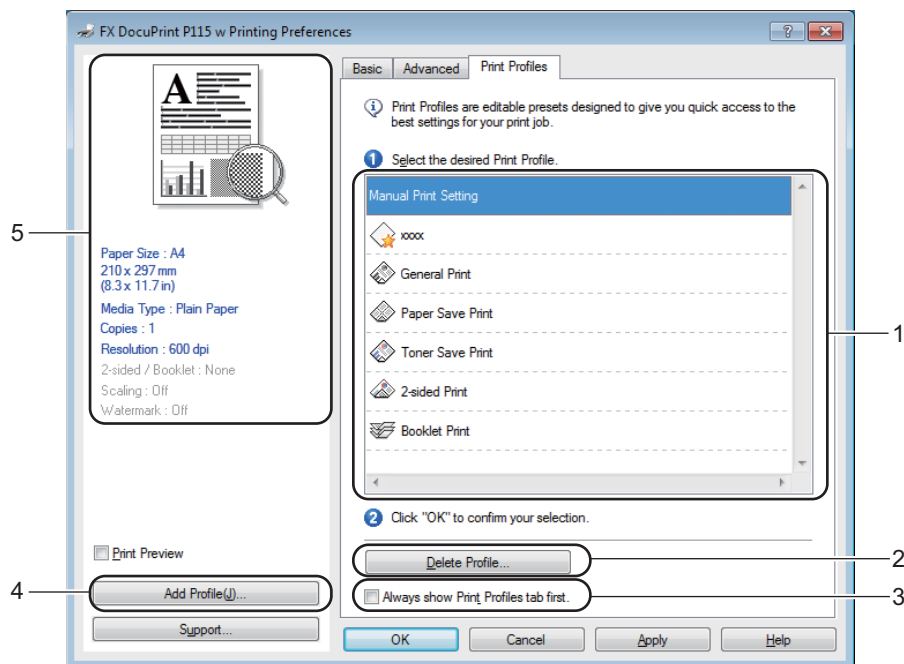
FX DocuPrint P115 w Printing Preferences

?

Basic Advanced Print Profiles

Print Profiles are editable presets designed to give you quick access to the best settings for your print job.

1 Select the desired Print Profile.

Manual Print Setting

xxxx

General Print

Paper Save Print

Toner Save Print

2-sided Print

Booklet Print

2 Click "OK" to confirm your selection.

Delete Profile...

Always show Print Profiles tab first.

5

Paper Size : A4
210 x 297 mm
(8.3 x 11.7 in)

Media Type : Plain Paper

Copies : 1

Resolution : 600 dpi

2-sided / Booklet : None

Scaling : Off

Watermark : Off

Print Preview

4

Add Profile(J)...

Support...

OK Cancel Apply Help

1

2

3